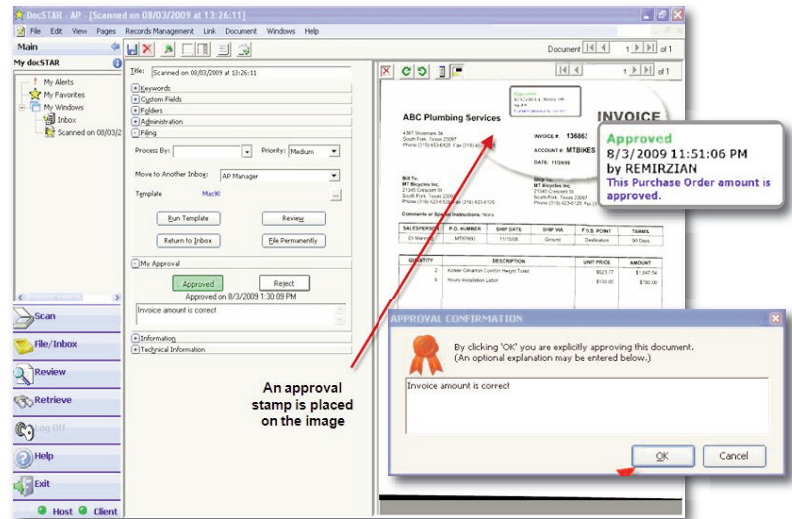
DocSTAR - AP - [Scanned on 08/03/2009 at 13:26:11]

File Edit View Pages Records Management Link Document Windows Help

Main

My docSTAR

My Alerts
My Favorites
My Windows
Inbox
Scanned on 08/03/2

Title: Scanned on 08/03/2009 at 13:26:11

Keywords
Custom Fields
Folders
Administration
Filing

Process By:
Priority: Medium

Move to Another Inbox: AP Manager

Template
Mac90

Run Template
Review
Return to Inbox
File Permanently

My Approval

Approved
Reject
Approved on 8/3/2009 1:30:09 PM

Invoice amount is correct

Information
Technical Information

Scan
File/Inbox
Review
Retrieve
Log Off
Help
Exit

Host Client

Document 1 of 1

1 of 1

ABC Plumbing Services

INVOICE

INVOICE #: 13686
ACCOUNT #: MTBIKES
DATE: 11/28/08

Approved
8/3/2009 11:51:06 PM
by REMIRZIAN
This Purchase Order amount is approved.

| SALESPERSON | P.O. NUMBER | SHIP DATE | SHIP VIA | F.O.B. POINT | TERMS |
|---|---|---|---|---|---|
| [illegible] | MT97600 | 11/15/08 | Ground | Destination | 90 Days |

| QUANTITY | DESCRIPTION | UNIT PRICE | AMOUNT |
|---|---|---|---|
| 2 | Kohler Cimarron Comfort Height Toilet | $523.77 | $1,047.54 |
| 6 | Hours Installation Labor | $130.00 | $780.00 |

An approval stamp is placed on the image

APPROVAL CONFIRMATION

By clicking 'OK' you are explicitly approving this document.
(An optional explanation may be entered below.)

Invoice amount is correct

OK
Cancel